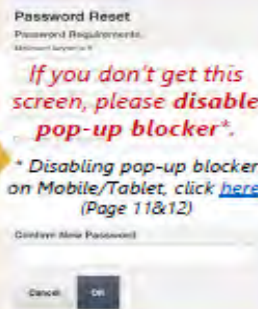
Password Reset
Password Requirements
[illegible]

If you don't get this screen, please disable pop-up blocker*.

* Disabling pop-up blocker on Mobile/Tablet, click here (Page 11&12)

Confirm New Password

Cancel OK